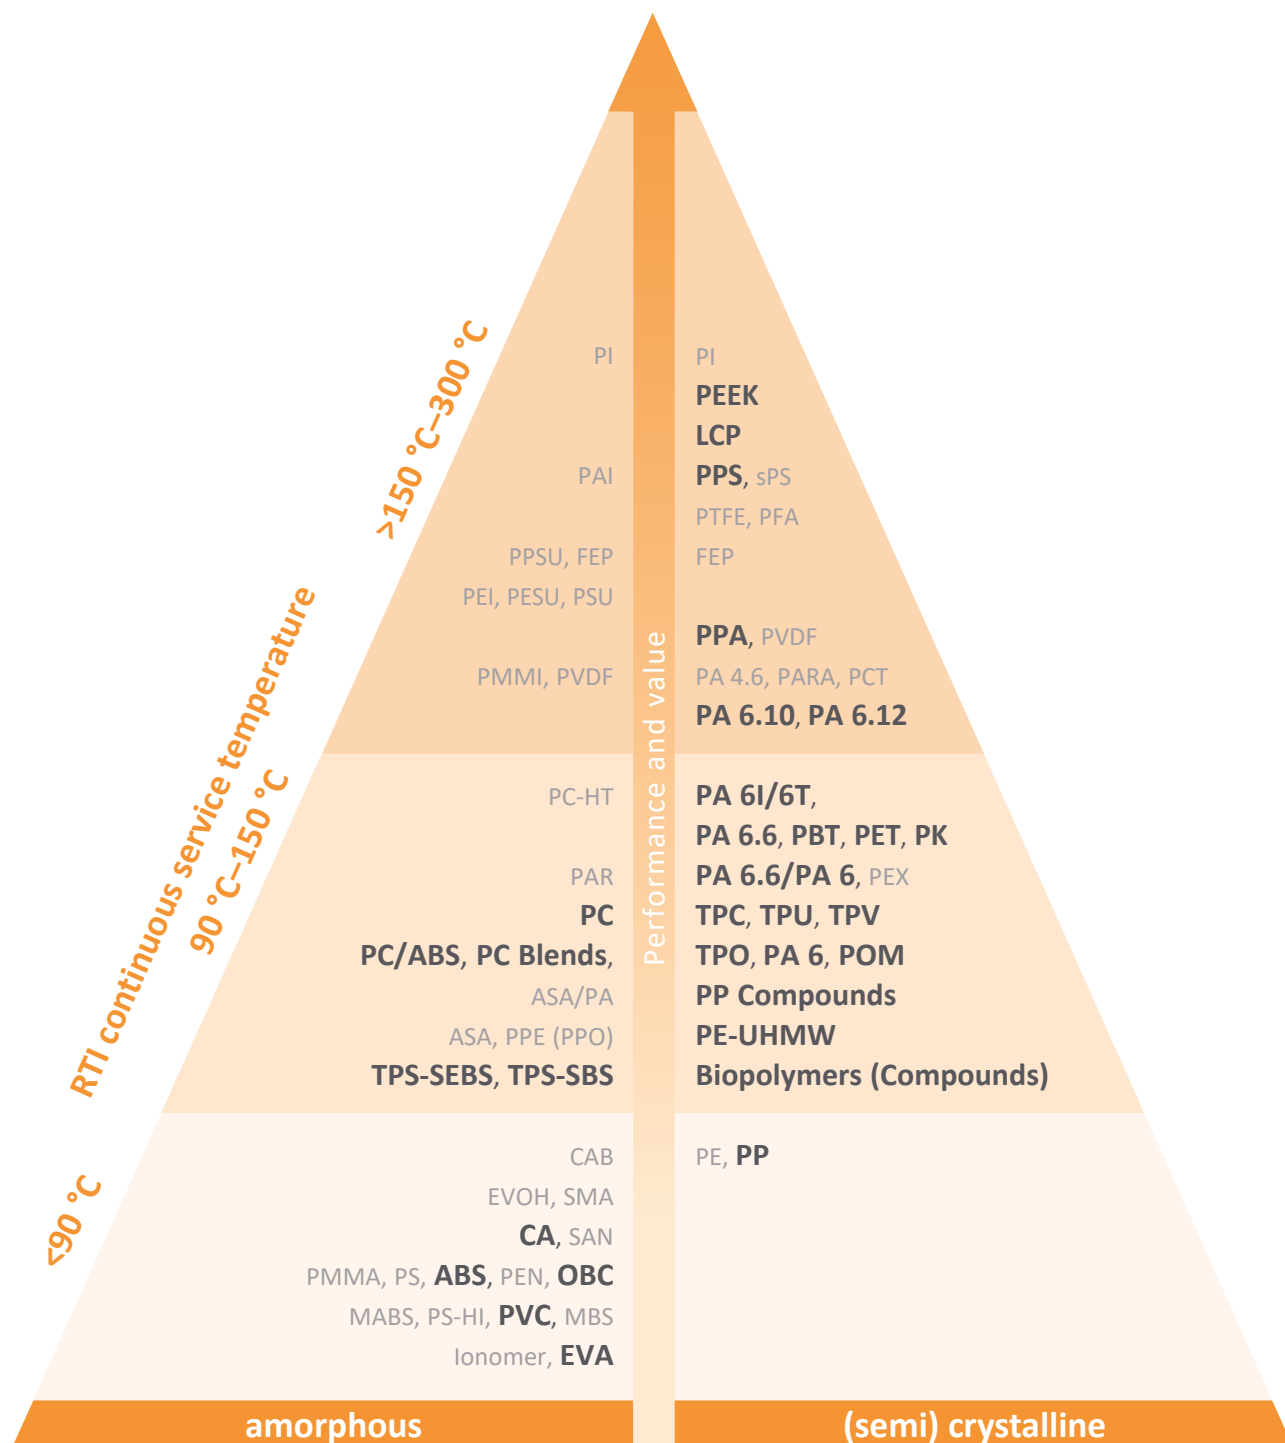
RTI continuous service temperature

>150 °C–300 °C

90 °C–150 °C

<90 °C

Performance and value

PI
PAI
PPSU, FEP
PEI, PESU, PSU
PMMI, PVDF

PI
PEEK
LCP
PPS, sPS
PTFE, PFA
FEP
PPA, PVDF
PA 4.6, PARA, PCT
PA 6.10, PA 6.12

PC-HT
PAR
PC
PC/ABS, PC Blends,
ASA/PA
ASA, PPE (PPO)
TPS-SEBS, TPS-SBS

PA 6I/6T,
PA 6.6, PBT, PET, PK
PA 6.6/PA 6, PEX
TPC, TPU, TPV
TPO, PA 6, POM
PP Compounds
PE-UHMW
Biopolymers (Compounds)

CAB
EVOH, SMA
CA, SAN
PMMA, PS, ABS, PEN, OBC
MABS, PS-HI, PVC, MBS
Ionomer, EVA

PE, PP

amorphous

(semi) crystalline